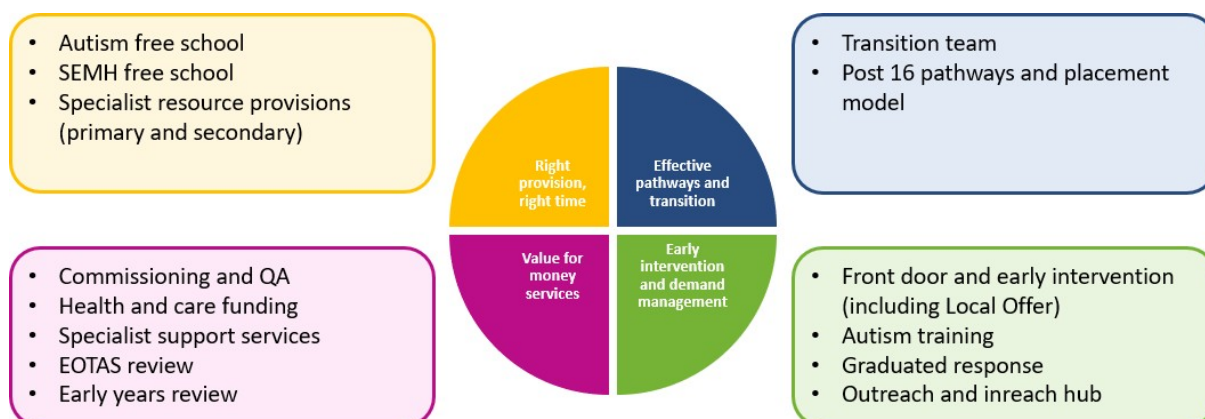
- Autism free school
- SEMH free school
- Specialist resource provisions (primary and secondary)

- Transition team
- Post 16 pathways and placement model

Right provision, right time

Effective pathways and transition

Value for money services

Early intervention and demand management

- Commissioning and QA
- Health and care funding
- Specialist support services
- EOTAS review
- Early years review

- Front door and early intervention (including Local Offer)
- Autism training
- Graduated response
- Outreach and inreach hub